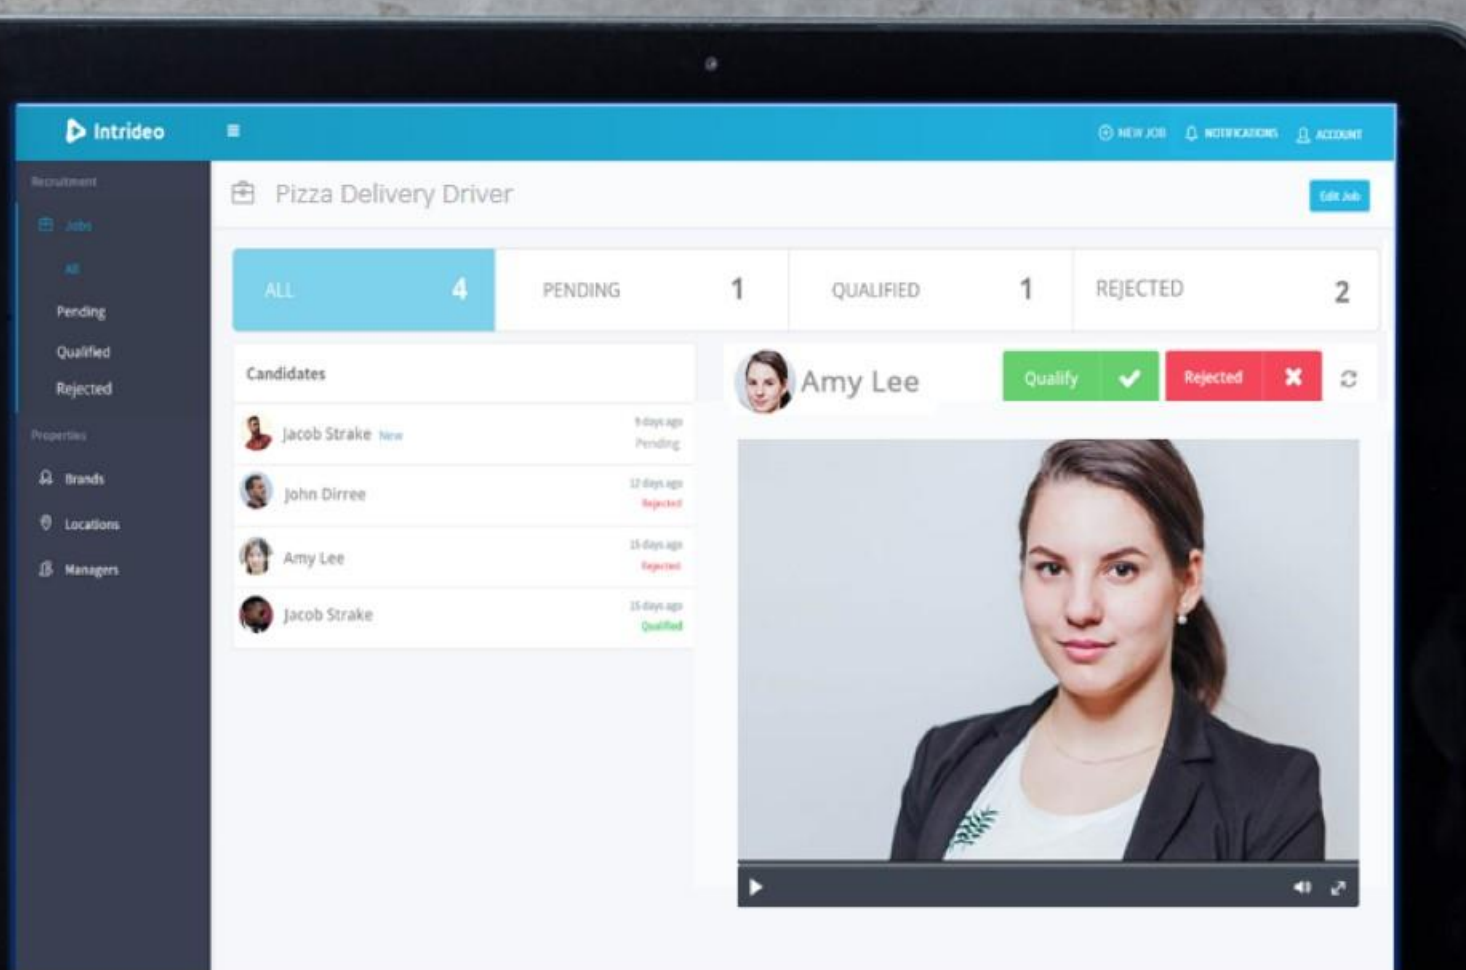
Intrideo

NEW JOB NOTIFICATIONS ACCOUNT

Recruitment
Jobs
All
Pending
Qualified
Rejected
Properties
Brands
Locations
Managers

Pizza Delivery Driver

Edit Job

| ALL 4 | PENDING 1 | QUALIFIED 1 | REJECTED 2 |
|---|---|---|---|

Candidates

Jacob Strake New 9 days ago Pending
John Dirree 12 days ago Rejected
Amy Lee 15 days ago Rejected
Jacob Strake 15 days ago Qualified

Amy Lee

Qualify

Rejected